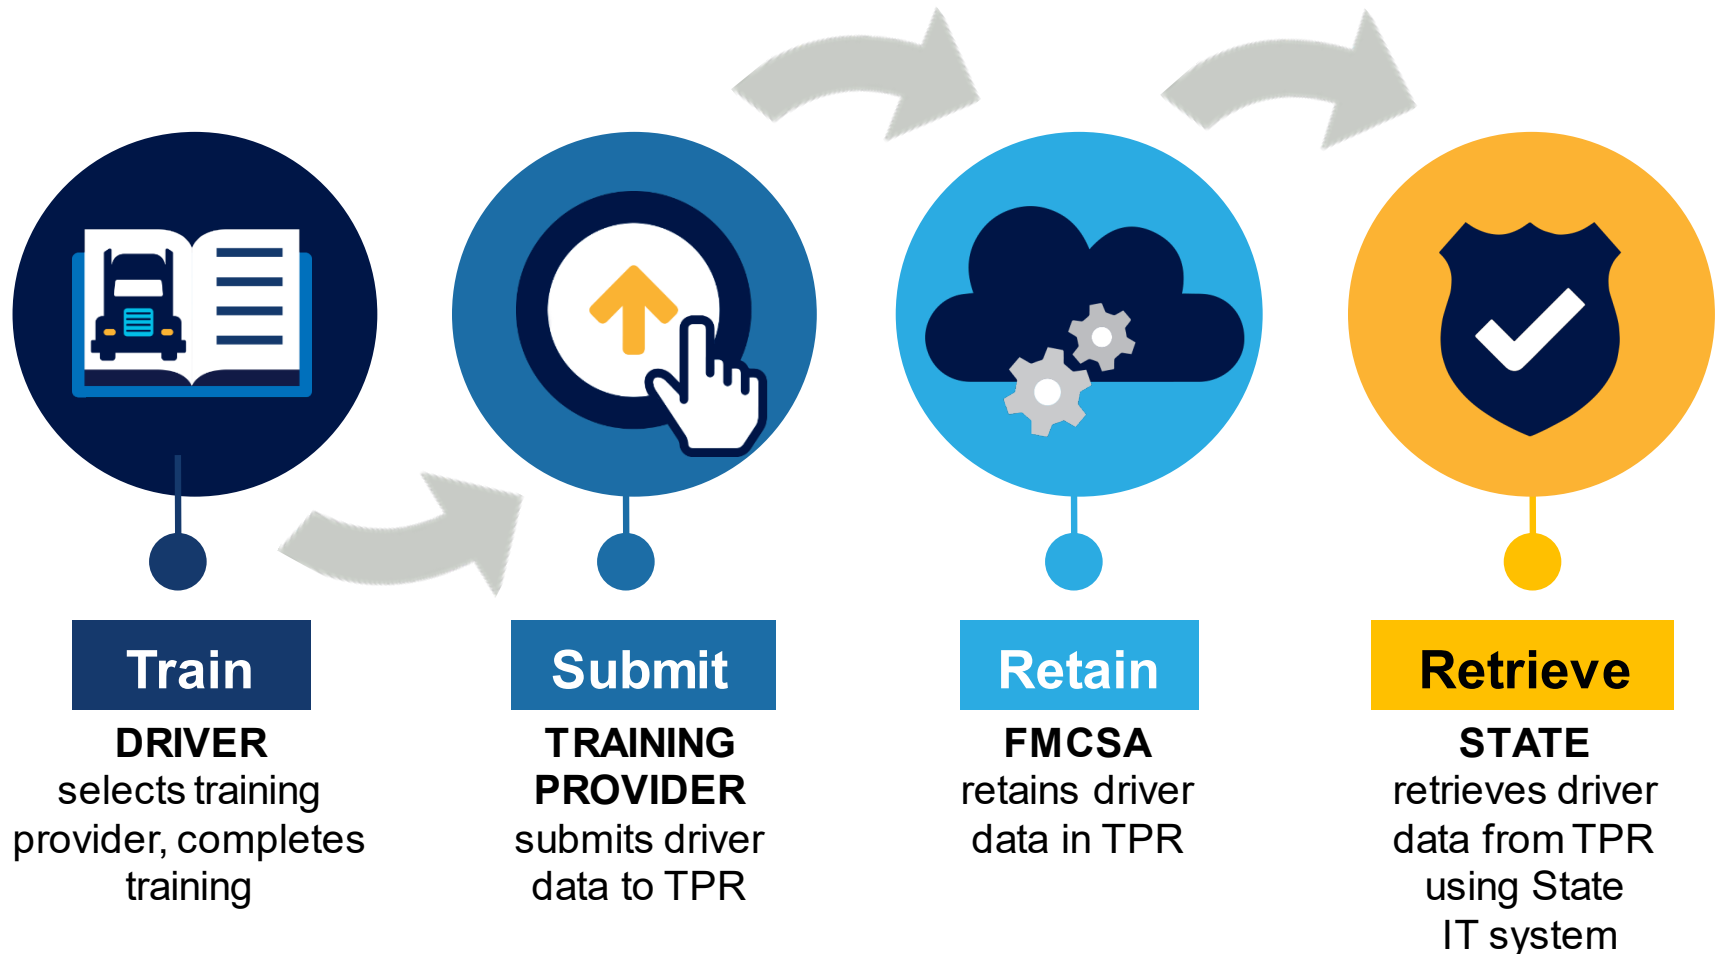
Train
DRIVER
selects training provider, completes training

Submit
TRAINING PROVIDER
submits driver data to TPR

Retain
FMCSA
retains driver data in TPR

Retrieve
STATE
retrieves driver data from TPR using State IT system